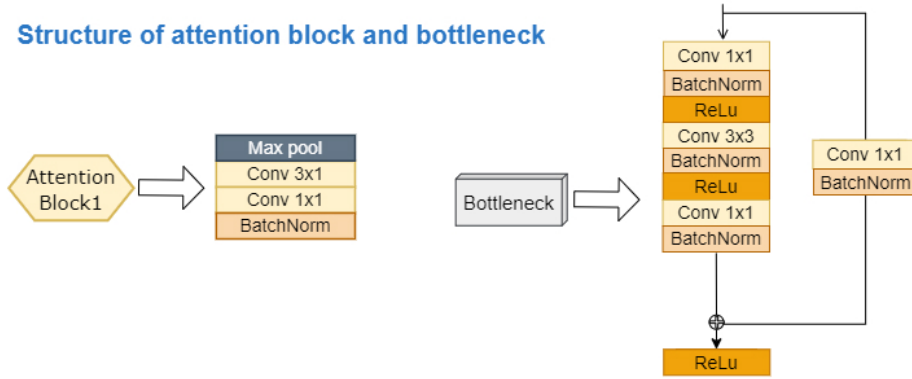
Structure of attention block and bottleneck

Attention Block1

Max pool
Conv 3x1
Conv 1x1
BatchNorm

Bottleneck

Conv 1x1
BatchNorm
ReLu
Conv 3x3
BatchNorm
ReLu
Conv 1x1
BatchNorm

Conv 1x1
BatchNorm

$\oplus$

ReLu